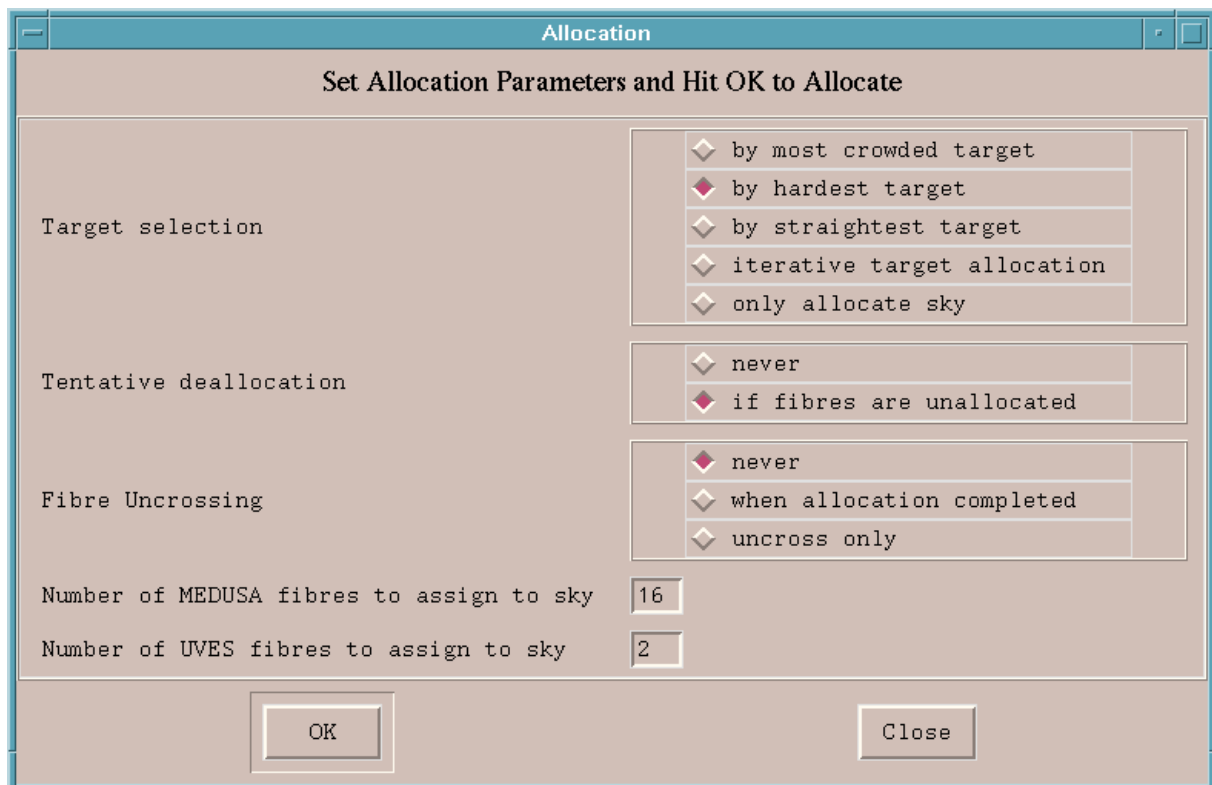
Allocation

Set Allocation Parameters and Hit OK to Allocate

Target selection

by most crowded target
by hardest target
by straightest target
iterative target allocation
only allocate sky

Tentative deallocation

never
if fibres are unallocated

Fibre Uncrossing

never
when allocation completed
uncross only

Number of MEDUSA fibres to assign to sky 16

Number of UVES fibres to assign to sky 2

OK

Close